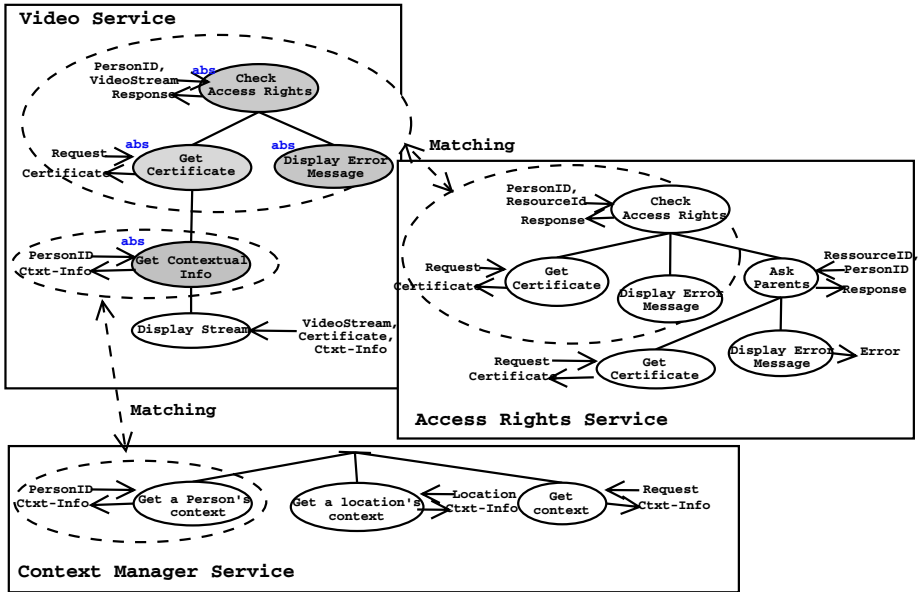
Video Service

PersonID, VideoStream
Response

abs
Check Access Rights

Request
Certificate

abs
Get Certificate

abs
Display Error Message

PersonID
Ctxt-Info

abs
Get Contextual Info

Display Stream

VideoStream, Certificate, Ctxt-Info

Matching

PersonID, ResourceId
Response

Check Access Rights

Request
Certificate

Get Certificate

Display Error Message

Ask Parents

RessourceID, PersonID
Response

Request
Certificate

Get Certificate

Display Error Message

Error

Access Rights Service

Matching

PersonID
Ctxt-Info

Get a Person's context

Get a location's context

Location
Ctxt-Info

Get context

Request
Ctxt-Info

Context Manager Service